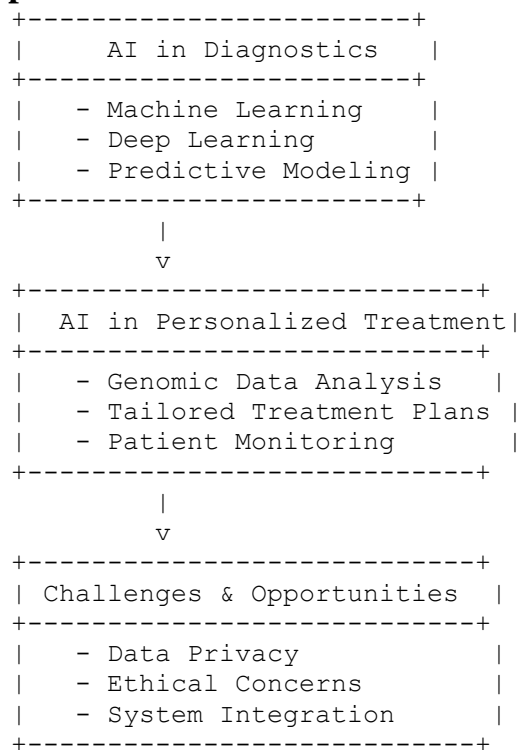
AI in Diagnostics

- Machine Learning
- Deep Learning
- Predictive Modeling

AI in Personalized Treatment

- Genomic Data Analysis
- Tailored Treatment Plans
- Patient Monitoring

Challenges & Opportunities

- Data Privacy
- Ethical Concerns
- System Integration